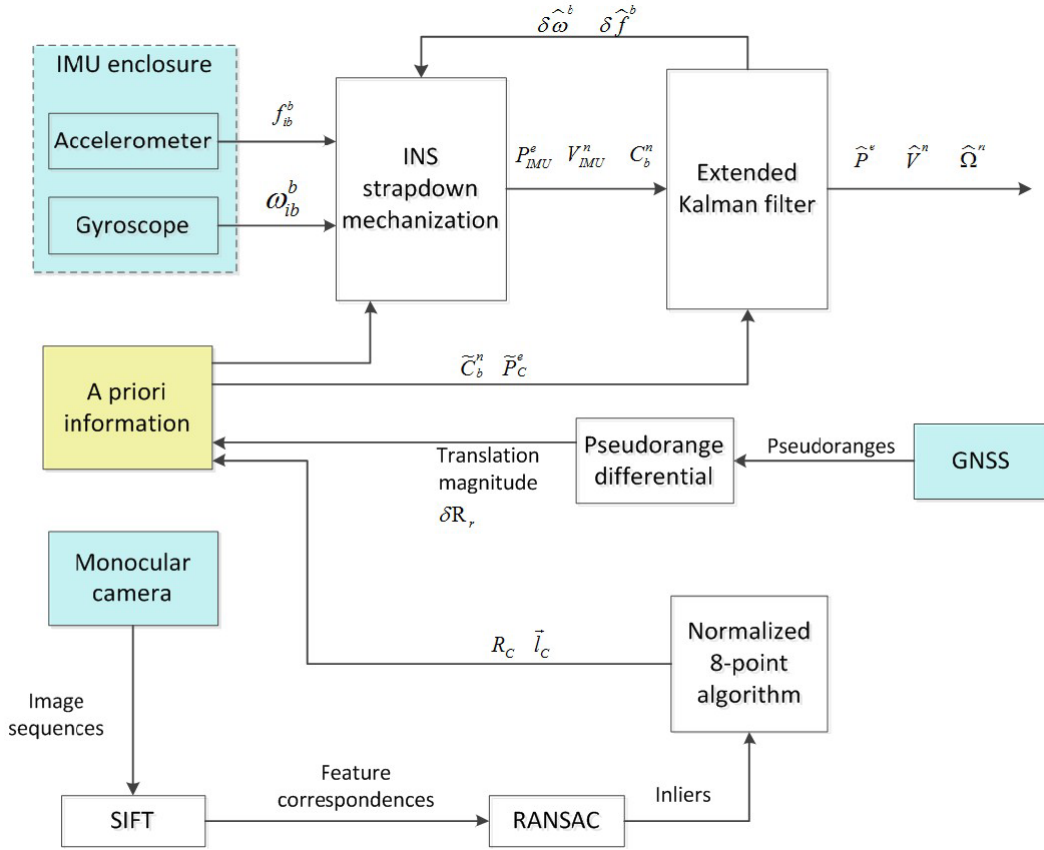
$\delta\widehat{\omega}^{b}$ $\delta\widehat{f}^{b}$

IMU enclosure

Accelerometer

Gyroscope

$f_{ib}^{b}$

$\omega_{ib}^{b}$

INS strapdown mechanization

$P_{IMU}^{e}$ $V_{IMU}^{n}$ $C_{b}^{n}$

Extended Kalman filter

$\widehat{P}^{e}$ $\widehat{V}^{n}$ $\widehat{\Omega}^{n}$

A priori information

$\widetilde{C}_{b}^{n}$ $\widetilde{P}_{C}^{e}$

Pseudorange differential

Pseudoranges

GNSS

Translation magnitude

$\delta R_{r}$

Monocular camera

$R_{C}$ $\vec{l}_{C}$

Normalized 8-point algorithm

Image sequences

Feature correspondences

Inliers

SIFT

RANSAC